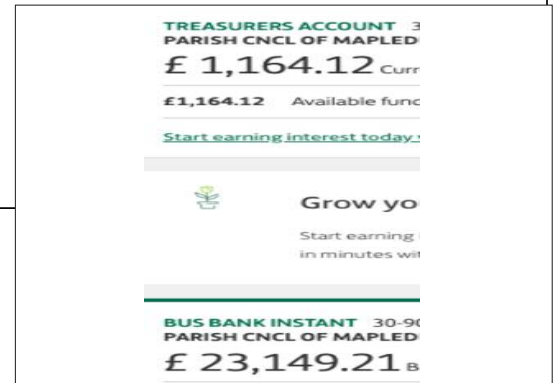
TREASURERS ACCOUNT 3
PARISH CNCL OF MAPLED
£ 1,164.12 Curr

£1,164.12 Available fund

Start earning interest today

Grow yo

Start earning
in minutes wi

BUS BANK INSTANT 30-9
PARISH CNCL OF MAPLED
£ 23,149.21 B